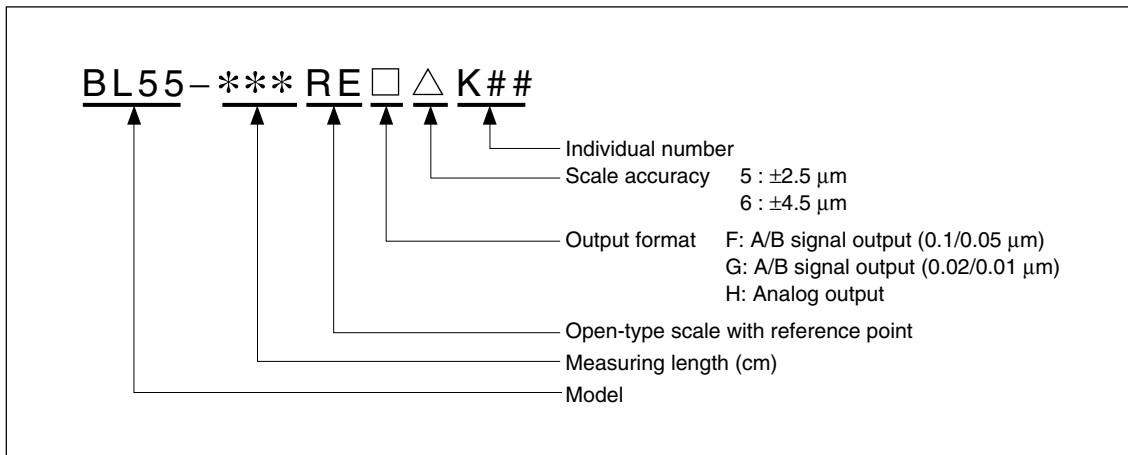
BL55 – ∗∗∗ RE □ △ K##

Individual number

Scale accuracy 5 : $\pm 2.5$ μm
6 : $\pm 4.5$ μm

Output format F: A/B signal output (0.1/0.05 μm)
G: A/B signal output (0.02/0.01 μm)
H: Analog output

Open-type scale with reference point

Measuring length (cm)

Model